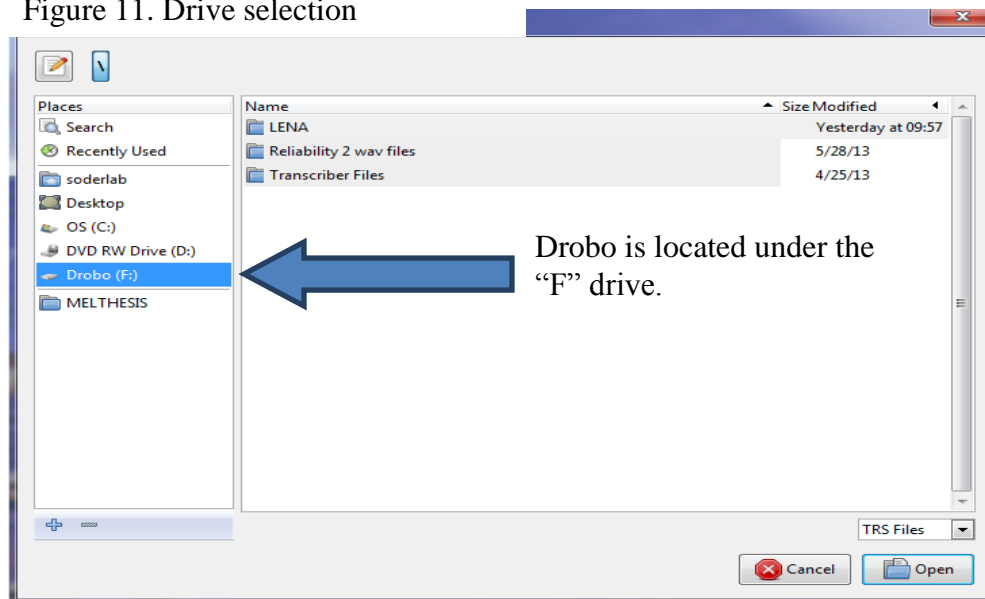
Figure 11. Drive selection

\

| Places |
|---|
| Search |
| Recently Used |
| soderlab |
| Desktop |
| OS (C:) |
| DVD RW Drive (D:) |
| Drobo (F:) |
| MELTHESIS |

| Name | Size | Modified |
|---|---|---|
| LENA | | Yesterday at 09:57 |
| Reliability 2 wav files | | 5/28/13 |
| Transcriber Files | | 4/25/13 |

Drobo is located under the "F" drive.

TRS Files

Cancel

Open